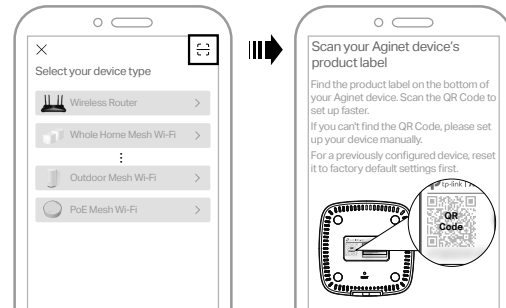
×

Select your device type

Wireless Router >

Whole Home Mesh Wi-Fi >

⋮

Outdoor Mesh Wi-Fi >

PoE Mesh Wi-Fi >

Scan your Aginet device's product label

Find the product label on the bottom of your Aginet device. Scan the QR Code to set up faster.

If you can't find the QR Code, please set up your device manually.

For a previously configured device, reset it to factory default settings first.

tp-link

QR Code